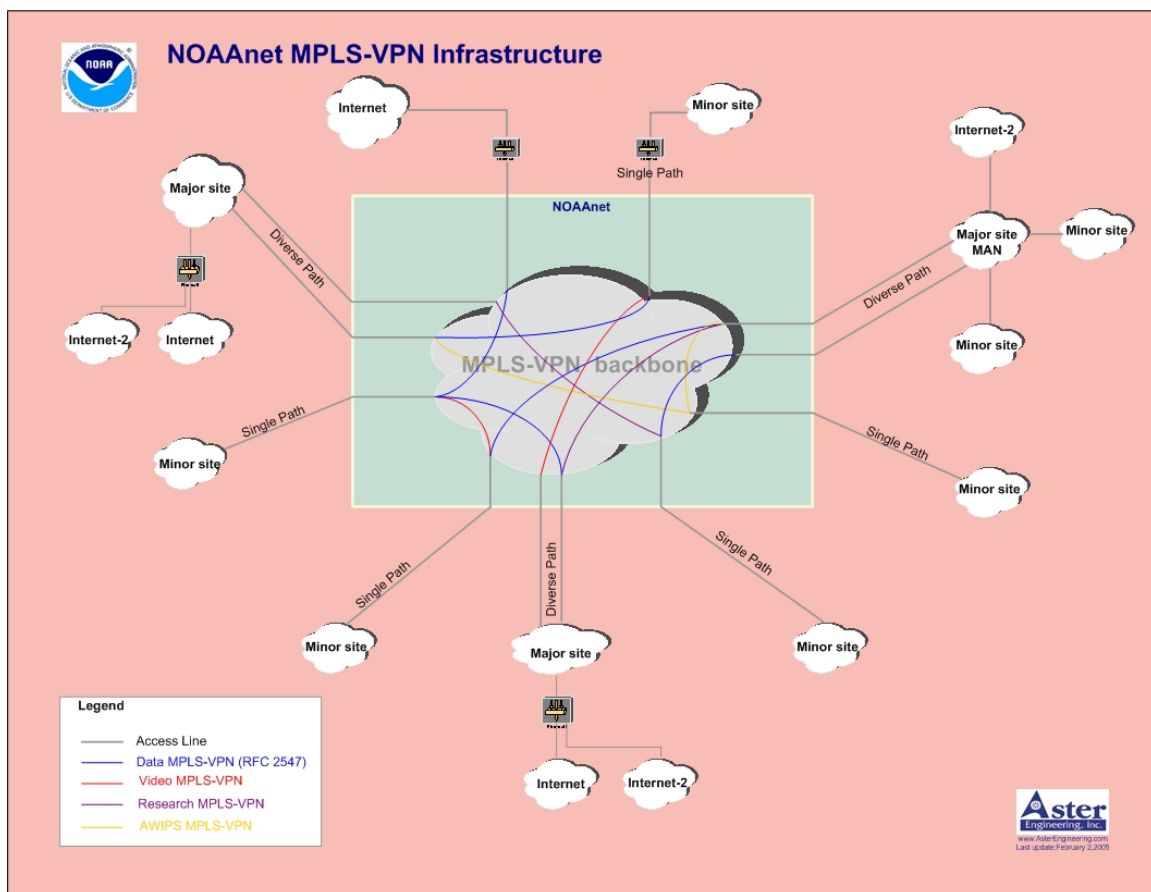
NOAAnet MPLS-VPN Infrastructure

Internet

Minor site

Internet-2

Single Path

Major site

NOAAnet

Diverse Path

Major site MAN

Minor site

Diverse Path

Internet-2

Internet

Minor site

MPLS-VPN backbone

Single Path

Minor site

Single Path

Minor site

Single Path

Diverse Path

Single Path

Minor site

Major site

Minor site

Internet

Internet-2

Legend

Access Line
Data MPLS-VPN (RFC 2547)
Video MPLS-VPN
Research MPLS-VPN
AWIPS MPLS-VPN

Aster Engineering, Inc.
www.AsterEngineering.com
Last update:February 2,2005